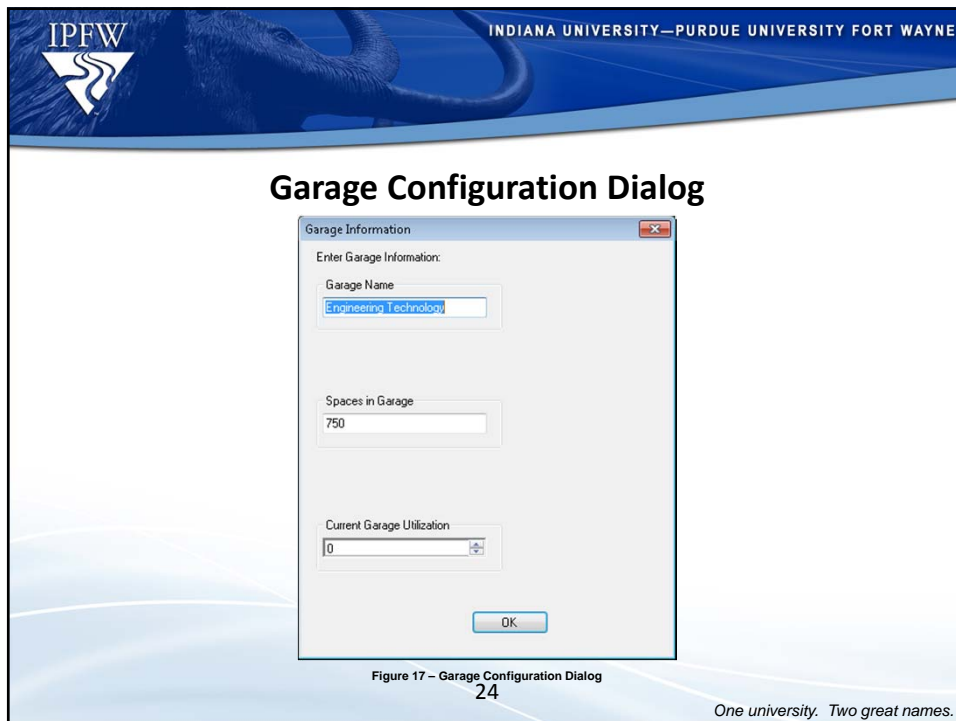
IPFW

INDIANA UNIVERSITY—PURDUE UNIVERSITY FORT WAYNE

Garage Configuration Dialog

Garage Information

Enter Garage Information:

Garage Name

Engineering Technology

Spaces in Garage

750

Current Garage Utilization

0

OK

Figure 17 – Garage Configuration Dialog

24

One university. Two great names.